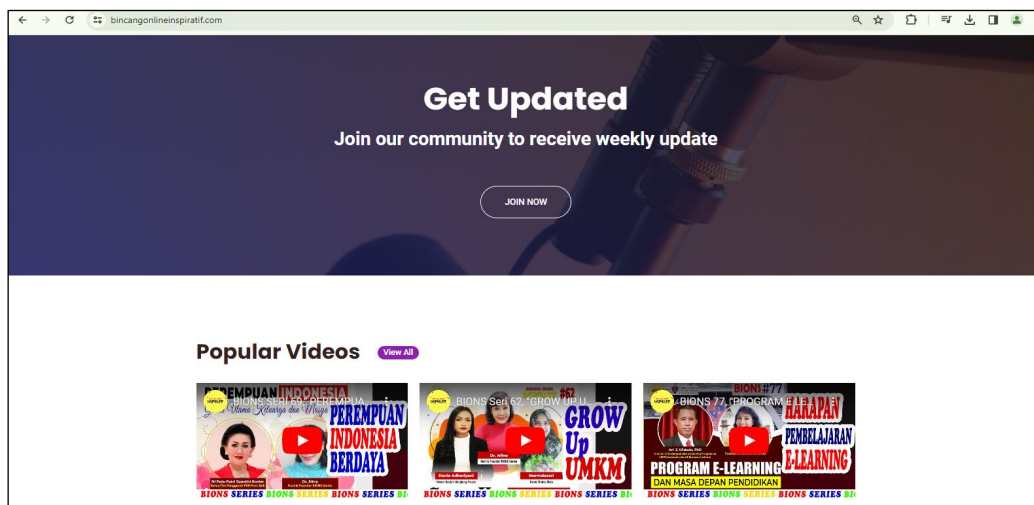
bincangonlineinspiratif.com

Get Updated

Join our community to receive weekly update

JOIN NOW

Popular Videos View All

BIONS SERI 69: "PEREMPUA...
PEREMPUAN INDONESIA
Utama Keluarga dan Masya
PEREMPUAN INDONESIA BERDAYA
BIONS SERIES BIONS SERIES BIONS SERIES BI

BIONS Seri 62: "GROW UP U...
#62
GROW Up UMKM
BIONS SERIES BIONS SERIES BIONS SERIES BI

BIONS 77: "PROGRAM E-LE...
BIONS #77
HARAPAN PEMBELAJARAN E-LEARNING
PROGRAM E-LEARNING
DAN MASA DEPAN PENDIDIKAN
BIONS SERIES BIONS SERIES BIONS SERIES BI